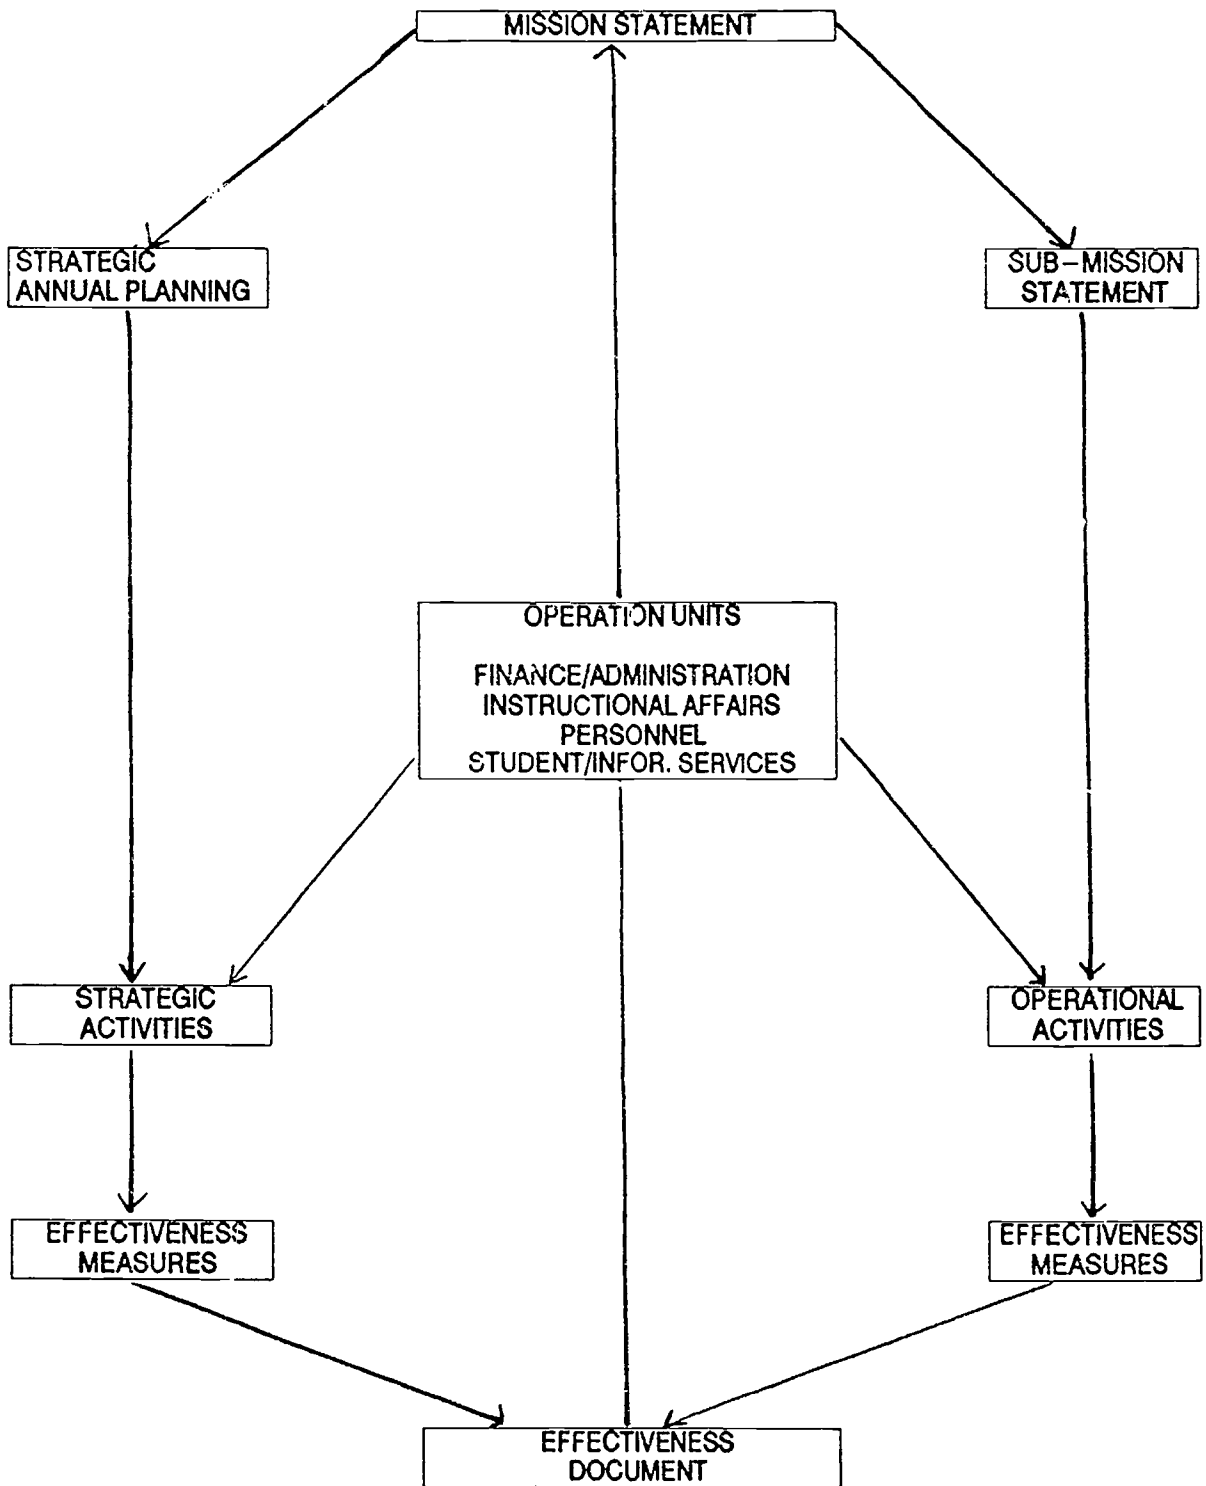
MISSION STATEMENT

STRATEGIC ANNUAL PLANNING

SUB–MISSION STATEMENT

OPERATION UNITS

FINANCE/ADMINISTRATION
INSTRUCTIONAL AFFAIRS
PERSONNEL
STUDENT/INFOR. SERVICES

STRATEGIC ACTIVITIES

OPERATIONAL ACTIVITIES

EFFECTIVENESS MEASURES

EFFECTIVENESS MEASURES

EFFECTIVENESS DOCUMENT